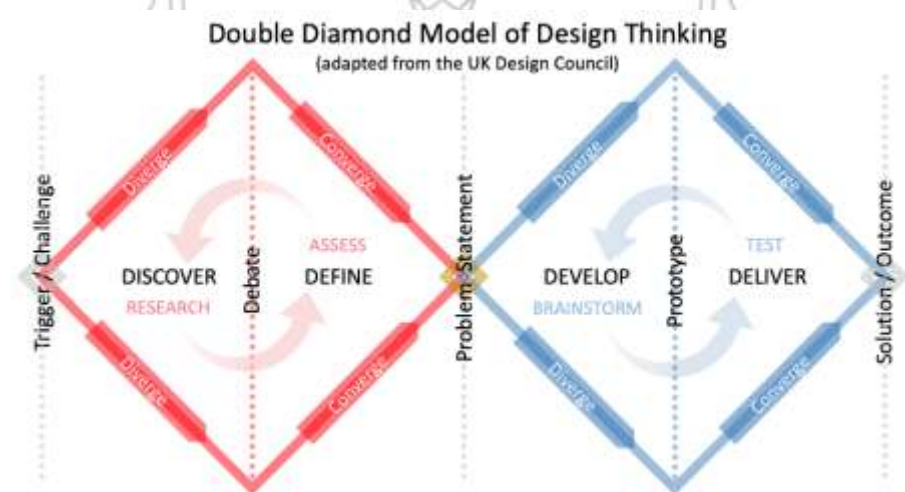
Double Diamond Model of Design Thinking
(adapted from the UK Design Council)

Trigger / Challenge

Diverge
Converge
ASSESS
DISCOVER
Debate
DEFINE
RESEARCH
Diverge
Converge

Problem Statement

Diverge
Converge
TEST
DEVELOP
Prototype
DELIVER
BRAINSTORM
Diverge
Converge

Solution / Outcome